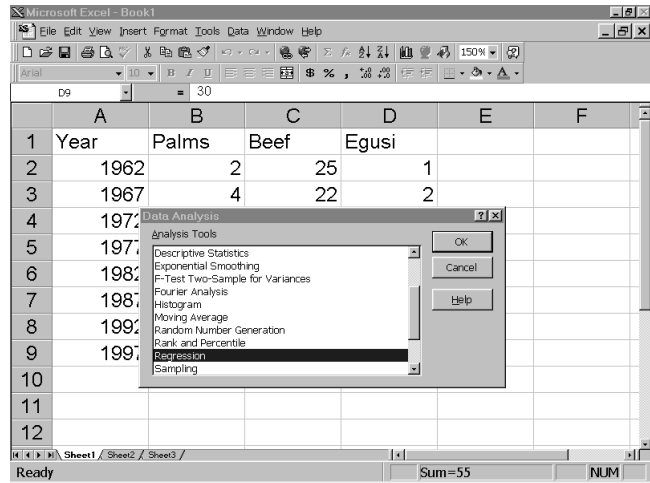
Microsoft Excel - Book1
File Edit View Insert Format Tools Data Window Help
150%
Arial 10 B I U $ % , .00 .0
D9 = 30

| | A | B | C | D | E | F |
|---|---|---|---|---|---|---|
| 1 | Year | Palms | Beef | Egusi | | |
| 2 | 1962 | 2 | 25 | 1 | | |
| 3 | 1967 | 4 | 22 | 2 | | |
| 4 | 1972 | | | | | |
| 5 | 1977 | | | | | |
| 6 | 1982 | | | | | |
| 7 | 1987 | | | | | |
| 8 | 1992 | | | | | |
| 9 | 1997 | | | | | |
| 10 | | | | | | |
| 11 | | | | | | |
| 12 | | | | | | |

Data Analysis ? X
Analysis Tools
Descriptive Statistics
Exponential Smoothing
F-Test Two-Sample for Variances
Fourier Analysis
Histogram
Moving Average
Random Number Generation
Rank and Percentile
Regression
Sampling
OK
Cancel
Help

Sheet1 / Sheet2 / Sheet3 /
Ready Sum=55 NUM